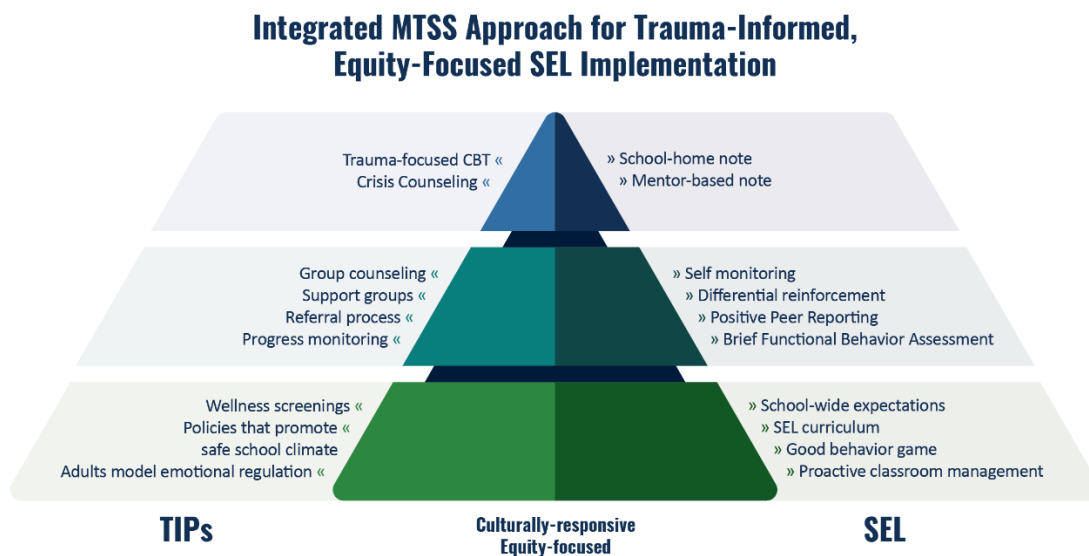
Integrated MTSS Approach for Trauma-Informed, Equity-Focused SEL Implementation

Trauma-focused CBT «
Crisis Counseling «

» School-home note
» Mentor-based note

Group counseling «
Support groups «
Referral process «
Progress monitoring «

» Self monitoring
» Differential reinforcement
» Positive Peer Reporting
» Brief Functional Behavior Assessment

Wellness screenings «
Policies that promote «
safe school climate
Adults model emotional regulation «

» School-wide expectations
» SEL curriculum
» Good behavior game
» Proactive classroom management

TIPs

Culturally-responsive
Equity-focused

SEL